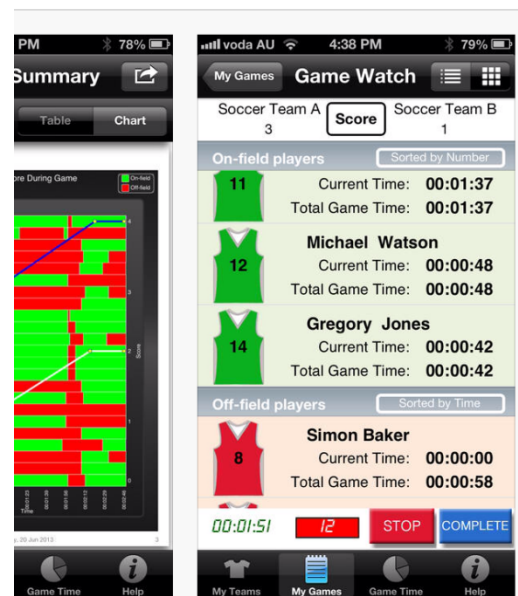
PM 78%
Summary
Table Chart
ore During Game
On-field
Off-field
Score
Time
y, 20 Jun 2013
3
Game Time Help

voda AU 4:38 PM 79%
My Games Game Watch
Soccer Team A 3
Score
Soccer Team B 1
On-field players
Sorted by Number
11
Current Time: 00:01:37
Total Game Time: 00:01:37
Michael Watson
12
Current Time: 00:00:48
Total Game Time: 00:00:48
Gregory Jones
14
Current Time: 00:00:42
Total Game Time: 00:00:42
Off-field players
Sorted by Time
Simon Baker
8
Current Time: 00:00:00
Total Game Time: 00:00:58
00:01:51
12
STOP
COMPLETE
My Teams My Games Game Time Help